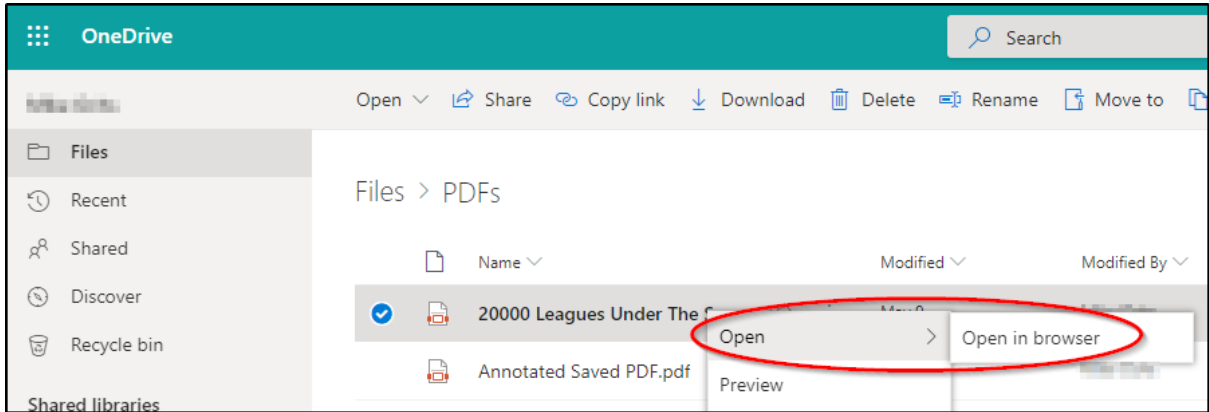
OneDrive

Search

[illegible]

Open
Share
Copy link
Download
Delete
Rename
Move to

Files
Recent
Shared
Discover
Recycle bin
Shared libraries

Files > PDFs

| | Name | Modified | Modified By |
|---|---|---|---|
| | 20000 Leagues Under The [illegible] | May 9 | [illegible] |
| | Annotated Saved PDF.pdf | | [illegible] |

Open
Preview

Open in browser